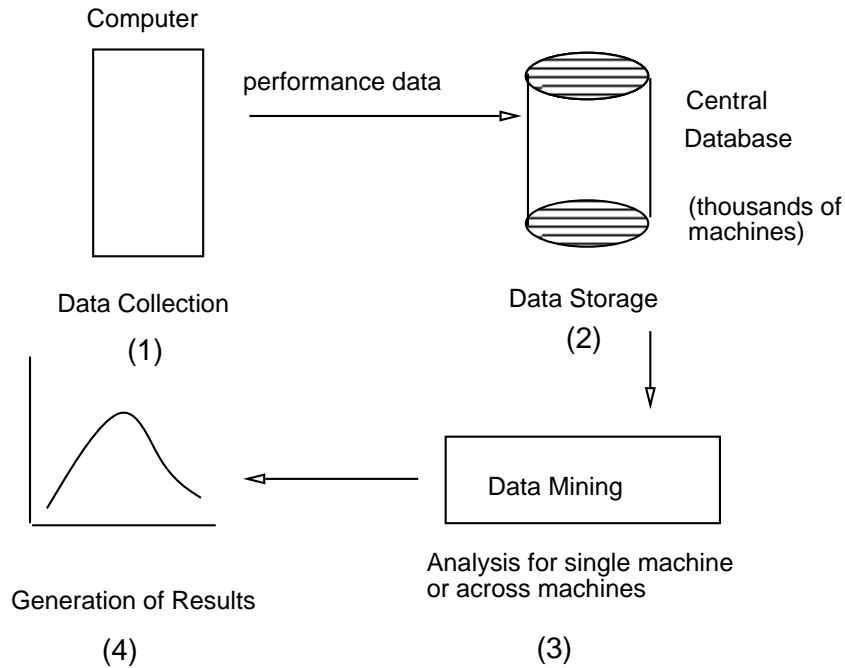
Computer

performance data

Central Database

(thousands of machines)

Data Collection

(1)

Data Storage

(2)

Data Mining

Analysis for single machine or across machines

Generation of Results

(4)

(3)